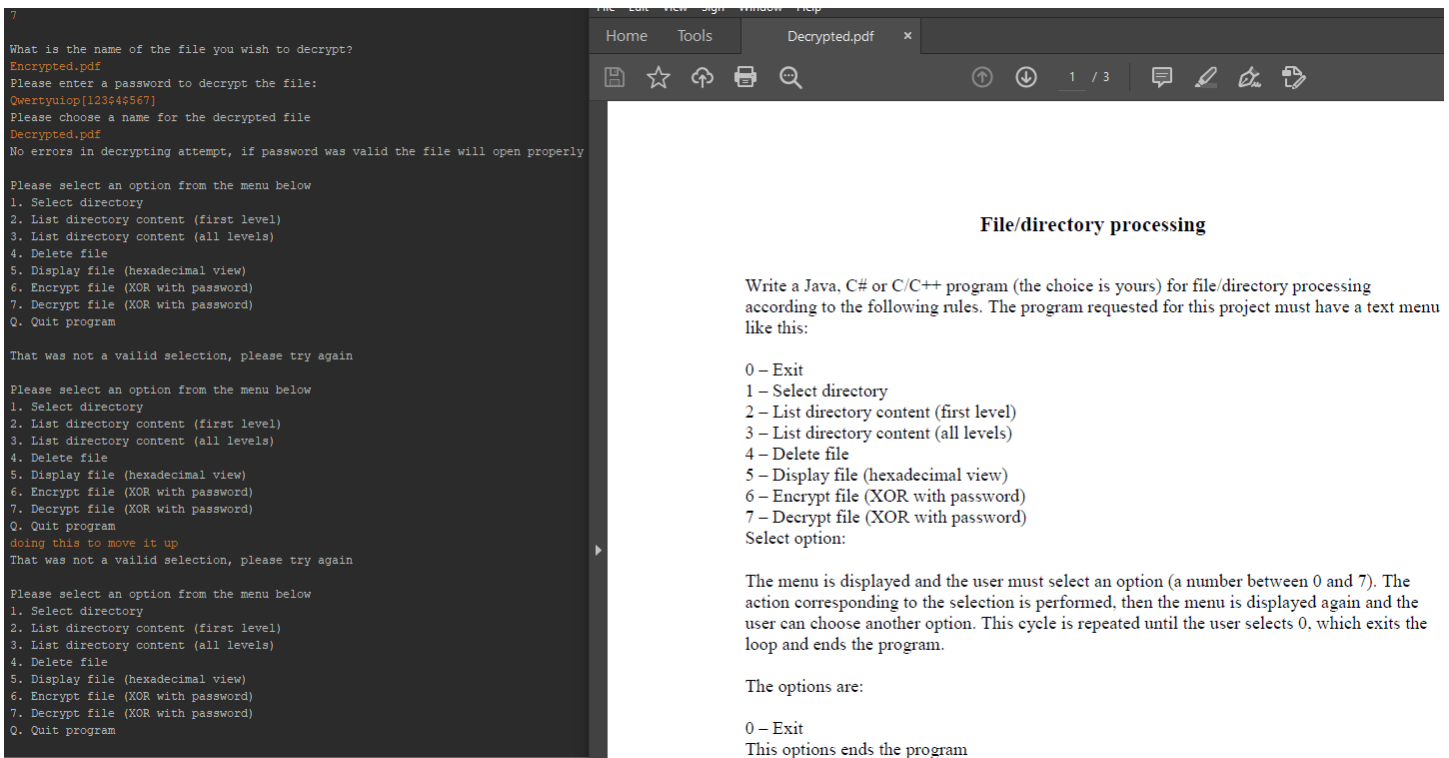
7

What is the name of the file you wish to decrypt?
Encrypted.pdf
Please enter a password to decrypt the file:
Qwertyuiop[123$4$567]
Please choose a name for the decrypted file
Decrypted.pdf
No errors in decrypting attempt, if password was valid the file will open properly

Please select an option from the menu below
1. Select directory
2. List directory content (first level)
3. List directory content (all levels)
4. Delete file
5. Display file (hexadecimal view)
6. Encrypt file (XOR with password)
7. Decrypt file (XOR with password)
Q. Quit program

That was not a vailid selection, please try again

Please select an option from the menu below
1. Select directory
2. List directory content (first level)
3. List directory content (all levels)
4. Delete file
5. Display file (hexadecimal view)
6. Encrypt file (XOR with password)
7. Decrypt file (XOR with password)
Q. Quit program
doing this to move it up
That was not a vailid selection, please try again

Please select an option from the menu below
1. Select directory
2. List directory content (first level)
3. List directory content (all levels)
4. Delete file
5. Display file (hexadecimal view)
6. Encrypt file (XOR with password)
7. Decrypt file (XOR with password)
Q. Quit program

File Edit View Sign Window Help
Home Tools Decrypted.pdf ×
1 / 3

File/directory processing

Write a Java, C# or C/C++ program (the choice is yours) for file/directory processing according to the following rules. The program requested for this project must have a text menu like this:

0 – Exit
1 – Select directory
2 – List directory content (first level)
3 – List directory content (all levels)
4 – Delete file
5 – Display file (hexadecimal view)
6 – Encrypt file (XOR with password)
7 – Decrypt file (XOR with password)
Select option:

The menu is displayed and the user must select an option (a number between 0 and 7). The action corresponding to the selection is performed, then the menu is displayed again and the user can choose another option. This cycle is repeated until the user selects 0, which exits the loop and ends the program.

The options are:

0 – Exit
This options ends the program